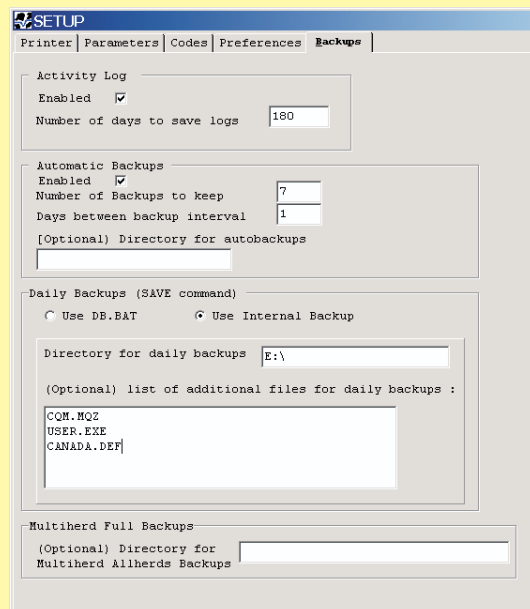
SETUP

Printer | Parameters | Codes | Preferences | Backups

Activity Log
Enabled
Number of days to save logs 180

Automatic Backups
Enabled
Number of Backups to keep 7
Days between backup interval 1
[Optional) Directory for autobackups

Daily Backups (SAVE command)
Use DB.BAT
Use Internal Backup

Directory for daily backups E:\

(Optional) list of additional files for daily backups :

CQM.MQZ
USER.EXE
CANADA.DEF

Multiherd Full Backups
(Optional) Directory for Multiherd Allherds Backups